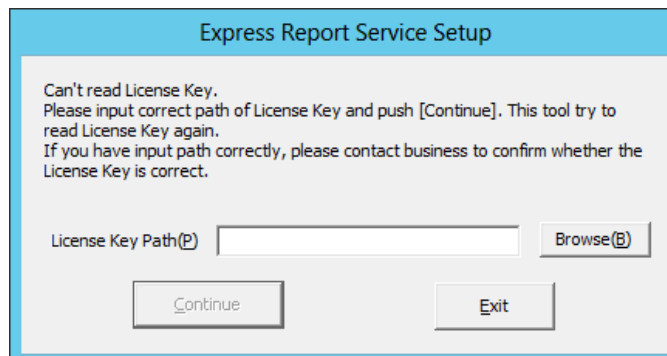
Express Report Service Setup

Can't read License Key.
Please input correct path of License Key and push [Continue]. This tool try to read License Key again.
If you have input path correctly, please contact business to confirm whether the License Key is correct.

License Key Path(P)

Browse(B)

Continue

Exit